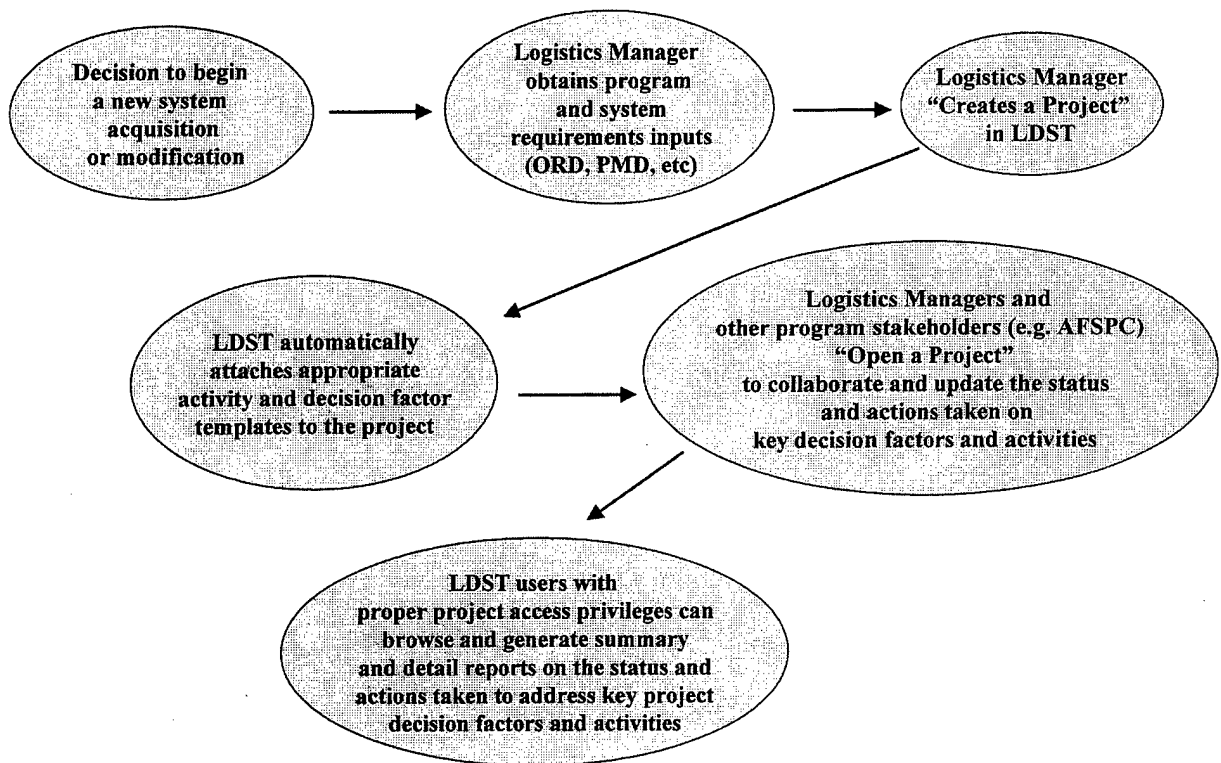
Decision to begin a new system acquisition or modification

Logistics Manager obtains program and system requirements inputs (ORD, PMD, etc)

Logistics Manager "Creates a Project" in LDST

LDST automatically attaches appropriate activity and decision factor templates to the project

Logistics Managers and other program stakeholders (e.g. AFSPC) "Open a Project" to collaborate and update the status and actions taken on key decision factors and activities

LDST users with proper project access privileges can browse and generate summary and detail reports on the status and actions taken to address key project decision factors and activities